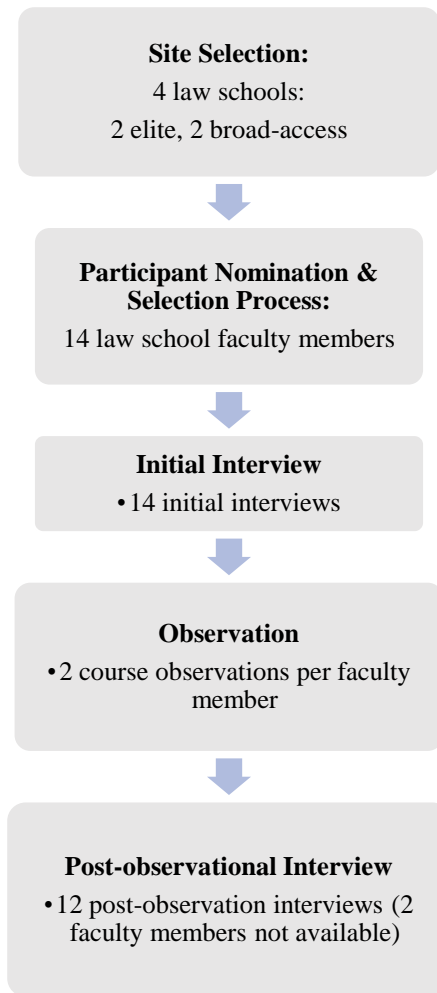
**Site Selection:**
4 law schools:
2 elite, 2 broad-access

**Participant Nomination & Selection Process:**
14 law school faculty members

**Initial Interview**
• 14 initial interviews

**Observation**
• 2 course observations per faculty member

**Post-observational Interview**
• 12 post-observation interviews (2 faculty members not available)